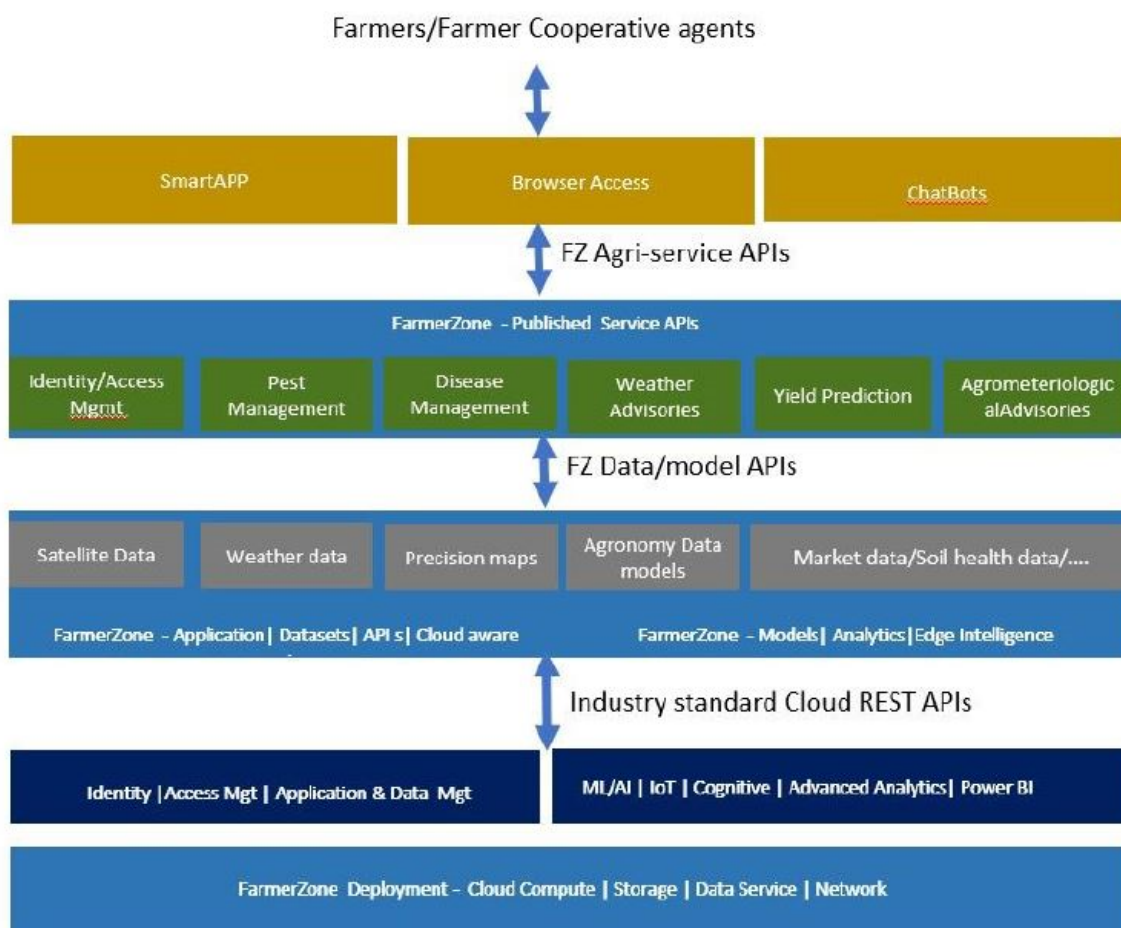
Farmers/Farmer Cooperative agents

SmartAPP

Browser Access

ChatBots

FZ Agri-service APIs

FarmerZone - Published Service APIs

Identity/Access Mgmt

Pest Management

Disease Management

Weather Advisories

Yield Prediction

Agrometeriologic alAdvisories

FZ Data/model APIs

Satellite Data

Weather data

Precision maps

Agronomy Data models

Market data/Soil health data/....

FarmerZone - Application| Datasets| API s| Cloud aware

FarmerZone - Models| Analytics|Edge Intelligence

Industry standard Cloud REST APIs

Identity |Access Mgt | Application & Data Mgt

ML/AI | IoT | Cognitive | Advanced Analytics| Power BI

FarmerZone Deployment - Cloud Compute | Storage | Data Service | Network